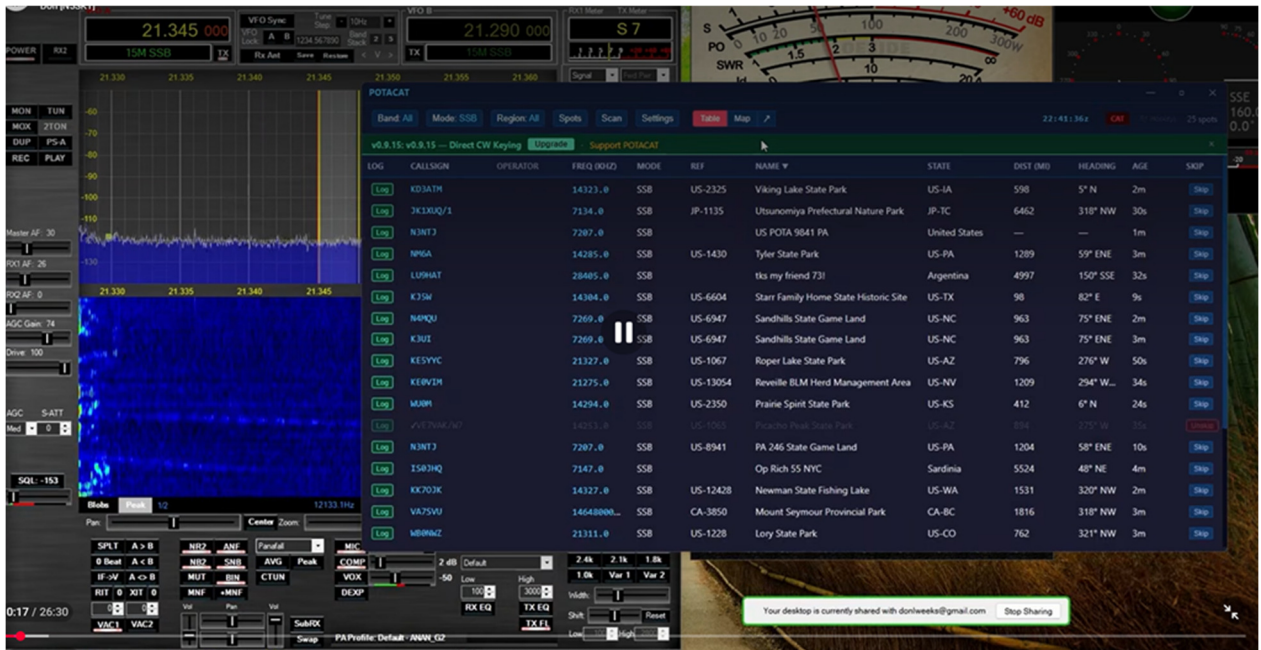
Don [N3SKT]

21.345 000
15M SSB
TX
VFO Sync
VFO Lock
A B
1234.56789
Rx Ant
Tune Step
10Hz
Band Stack
Save
Restore
VFO B
21.290 000
15M SSB
TX
RX1 Meter
S 7
TX Meter
Signal

POWER
RX2

21.330 21.335 21.340 21.345 21.350 21.355 21.360 21.365

MON TUN
MOX 2TON
DUP PS-A
REC PLAY

-60
-70
-80
-90
-100
-110
-120
-130

Master AF: 30
RX1 AF: 26
RX2 AF: 0
AGC Gain: 74
Drive: 100

AGC S-ATT
Med 0

SQL: -153

21.330 21.335 21.340 21.345

Blobs Peak 1/2 12133.1Hz
Pan: Center Zoom:

SPLT A > B
0 Beat A < B
IF->V A <> B
RIT 0 XIT 0
VAC1 VAC2

NR2 ANF
NB2 SNB
MUT BIN
MNF +MNF

Panafall
AVG Peak
CTUN

MIC
COMP
VOX
DEXP

2 dB Default
-50
Low High
100 3000
RX EQ TX EQ
TX FL

2.4k 2.1k 1.8k
1.0k Var 1 Var 2
Width:
Shift: Reset
Low High

Vol Pan Vol
SubRX
Swap
PA Profile: Default - ANAN_G2

POTACAT
Band: All Mode: SSB Region: All Spots Scan Settings Table Map
22:41:36z CAT 25 spots
v0.9.15: v0.9.15 — Direct CW Keying Upgrade Support POTACAT

| LOG | CALLSIGN | OPERATOR | FREQ (KHZ) | MODE | REF | NAME ▼ | STATE | DIST (MI) | HEADING | AGE | SKIP |
|---|---|---|---|---|---|---|---|---|---|---|---|
| Log | KD3ATM | | 14323.0 | SSB | US-2325 | Viking Lake State Park | US-IA | 598 | 5° N | 2m | Skip |
| Log | JK1XUQ/1 | | 7134.0 | SSB | JP-1135 | Utsunomiya Prefectural Nature Park | JP-TC | 6462 | 318° NW | 30s | Skip |
| Log | N3NTJ | | 7207.0 | SSB | | US POTA 9841 PA | United States | — | — | 1m | Skip |
| Log | NM6A | | 14285.0 | SSB | US-1430 | Tyler State Park | US-PA | 1289 | 59° ENE | 3m | Skip |
| Log | LU9HAT | | 28405.0 | SSB | | tks my friend 73! | Argentina | 4997 | 150° SSE | 32s | Skip |
| Log | KJ5W | | 14304.0 | SSB | US-6604 | Starr Family Home State Historic Site | US-TX | 98 | 82° E | 9s | Skip |
| Log | N4MQU | | 7269.0 | SSB | US-6947 | Sandhills State Game Land | US-NC | 963 | 75° ENE | 2m | Skip |
| Log | K3UI | | 7269.0 | SSB | US-6947 | Sandhills State Game Land | US-NC | 963 | 75° ENE | 3m | Skip |
| Log | KE5YVC | | 21327.0 | SSB | US-1067 | Roper Lake State Park | US-AZ | 796 | 276° W | 50s | Skip |
| Log | KE0VIM | | 21275.0 | SSB | US-13054 | Reveille BLM Herd Management Area | US-NV | 1209 | 294° W | 34s | Skip |
| Log | WU0M | | 14294.0 | SSB | US-2350 | Prairie Spirit State Park | US-KS | 412 | 6° N | 24s | Skip |
| Log | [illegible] | | 14253.0 | SSB | US-1065 | Picacho Peak State Park | US-AZ | 894 | 275° W | 15s | Unskip |
| Log | N3NTJ | | 7207.0 | SSB | US-8941 | PA 246 State Game Land | US-PA | 1204 | 58° ENE | 10s | Skip |
| Log | IS0JHQ | | 7147.0 | SSB | | Op Rich 55 NYC | Sardinia | 5524 | 48° NE | 4m | Skip |
| Log | KK7OJK | | 14327.0 | SSB | US-12428 | Newman State Fishing Lake | US-WA | 1531 | 320° NW | 2m | Skip |
| Log | VA7SVU | | 14648000... | SSB | CA-3850 | Mount Seymour Provincial Park | CA-BC | 1816 | 318° NW | 3m | Skip |
| Log | WB0NWZ | | 21311.0 | SSB | US-1228 | Lory State Park | US-CO | 762 | 321° NW | 3m | Skip |

S PO SWR 100 200 300W +60 dB

0:17 / 26:30

Your desktop is currently shared with donlweeks@gmail.com Stop Sharing